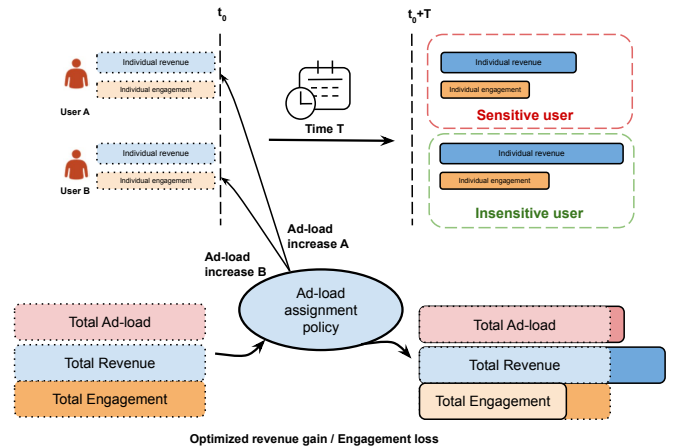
$t_0$

$t_0$+T

Individual revenue

Individual engagement

User A

Individual revenue

Individual engagement

User B

Time T

Individual revenue

Individual engagement

Sensitive user

Individual revenue

Individual engagement

Insensitive user

Ad-load increase A

Ad-load increase B

Ad-load assignment policy

Total Ad-load

Total Revenue

Total Engagement

Total Ad-load

Total Revenue

Total Engagement

Optimized revenue gain / Engagement loss